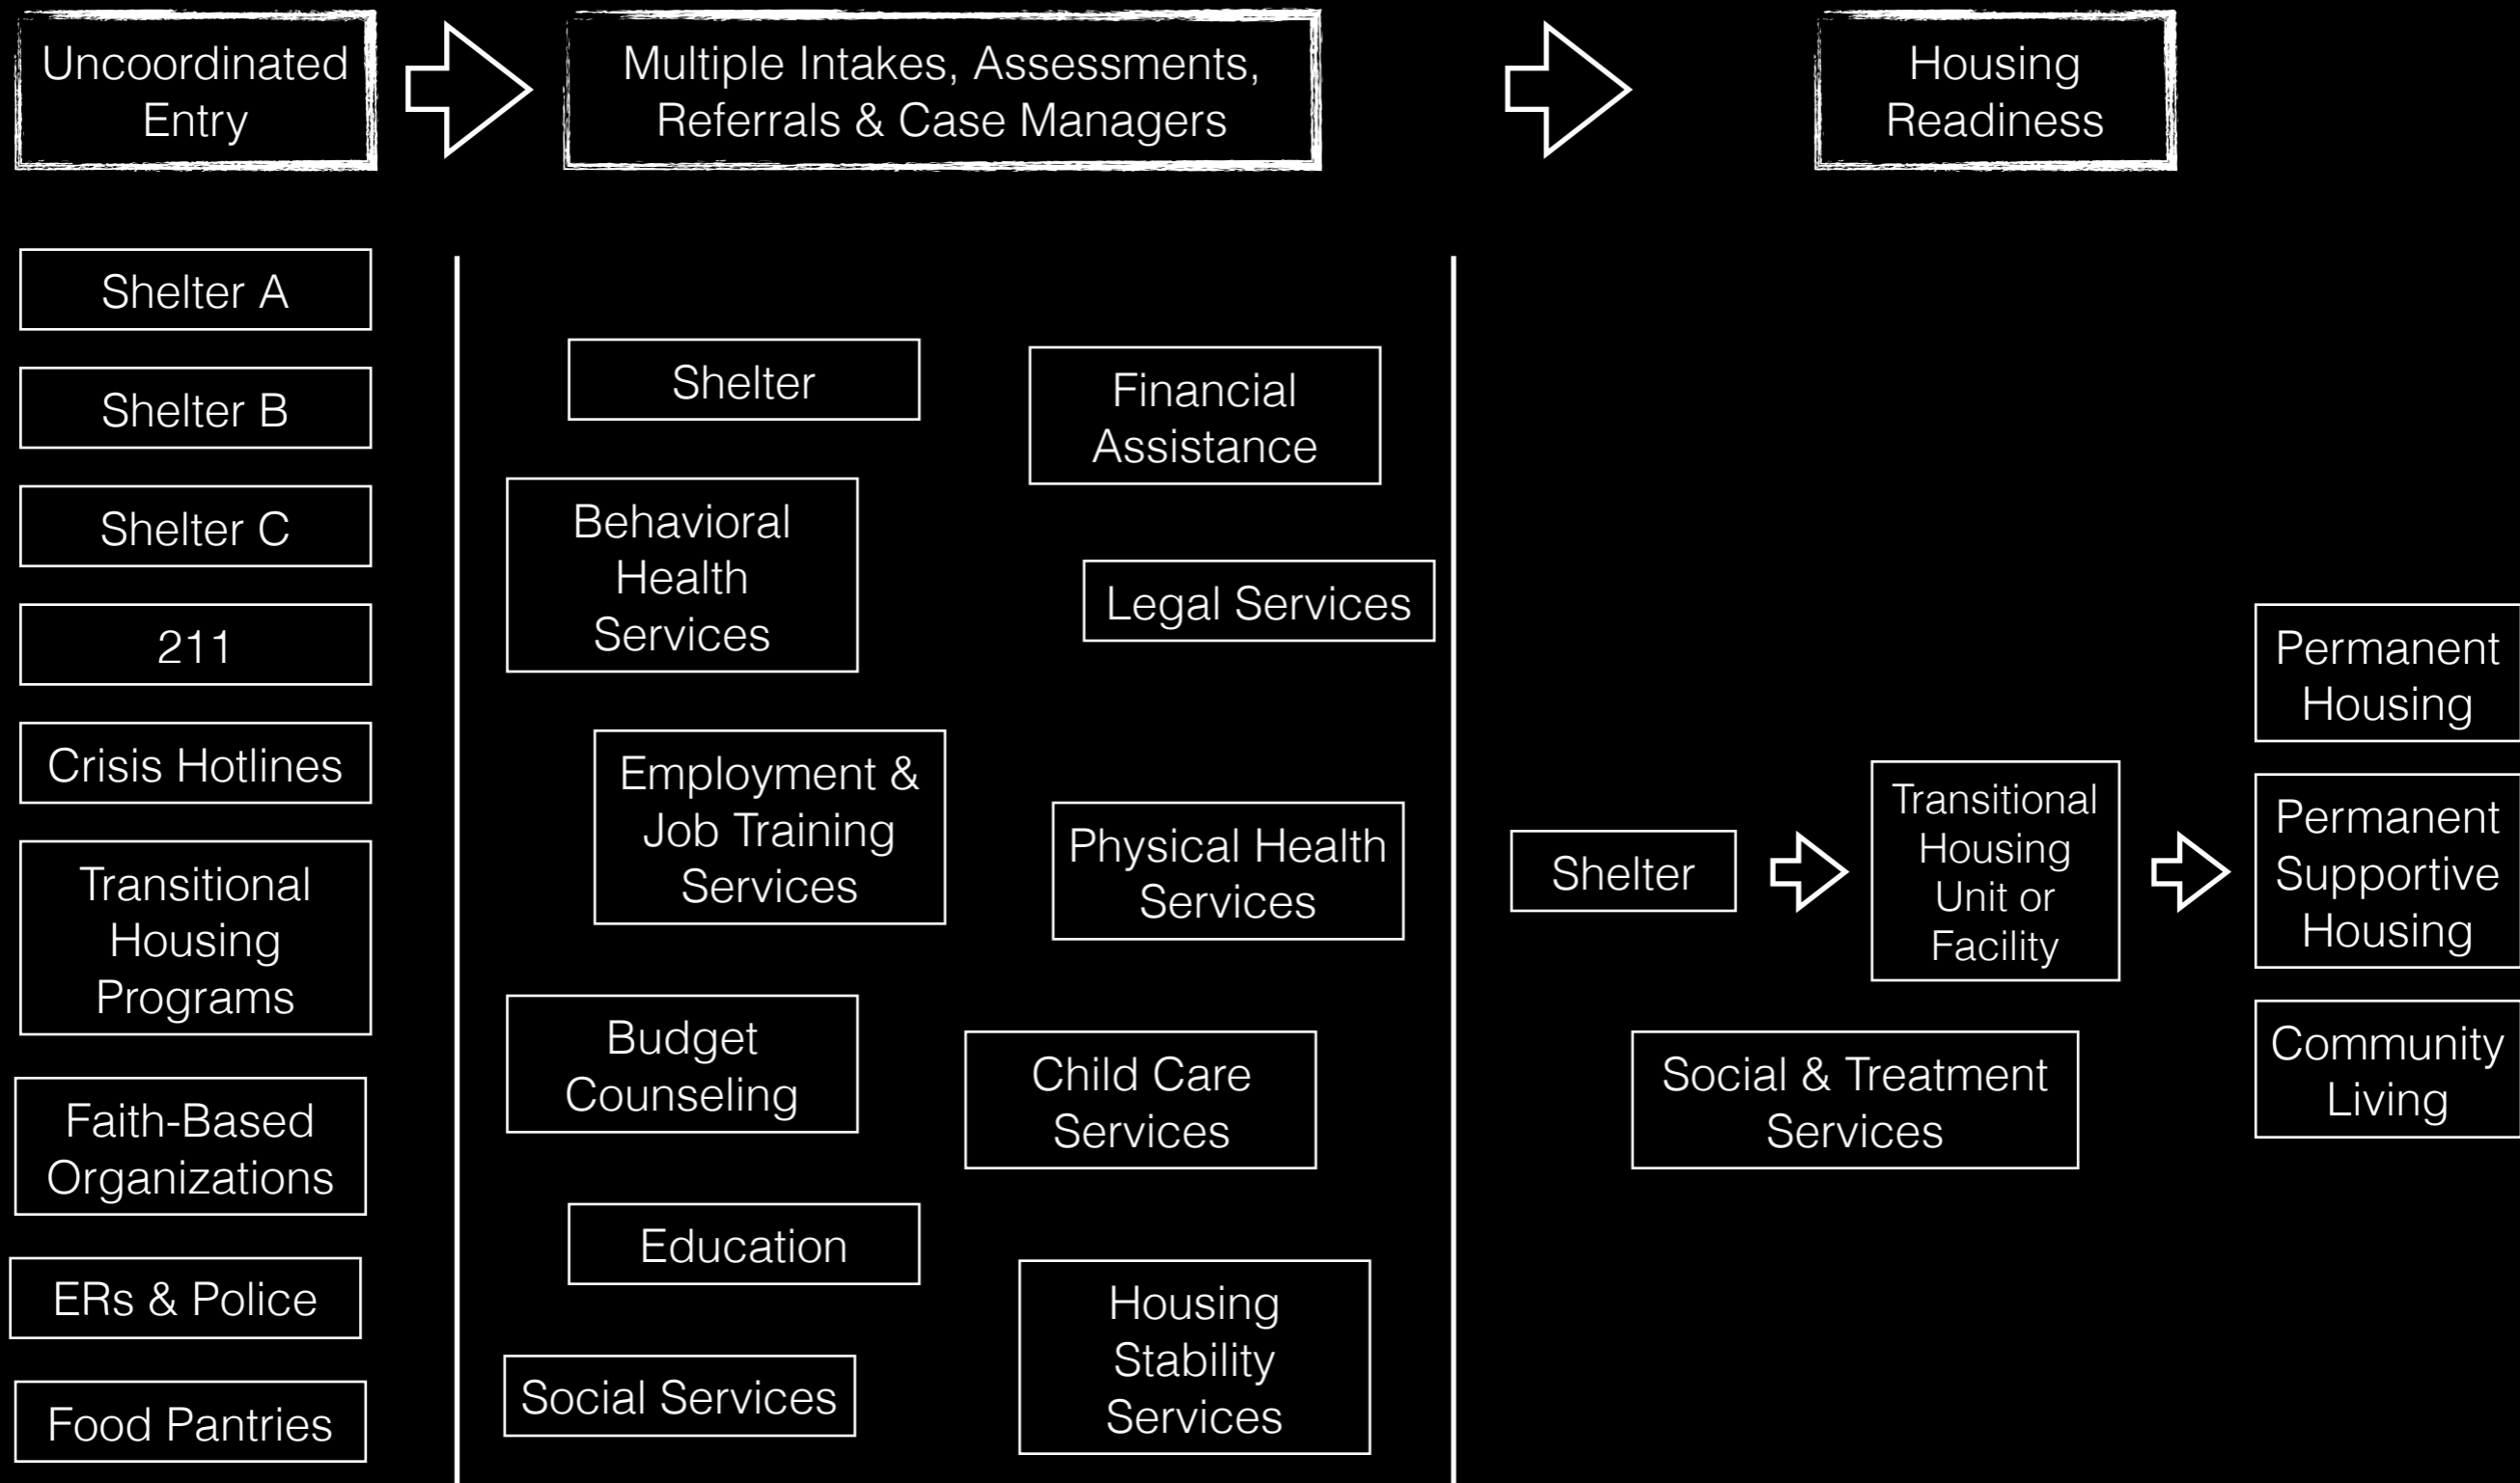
Uncoordinated Entry

Multiple Intakes, Assessments, Referrals & Case Managers

Housing Readiness

Shelter A

Shelter B

Shelter C

211

Crisis Hotlines

Transitional Housing Programs

Faith-Based Organizations

ERs & Police

Food Pantries

Shelter

Financial Assistance

Behavioral Health Services

Legal Services

Employment & Job Training Services

Physical Health Services

Budget Counseling

Child Care Services

Education

Social Services

Housing Stability Services

Shelter

Transitional Housing Unit or Facility

Permanent Housing

Permanent Supportive Housing

Community Living

Social & Treatment Services